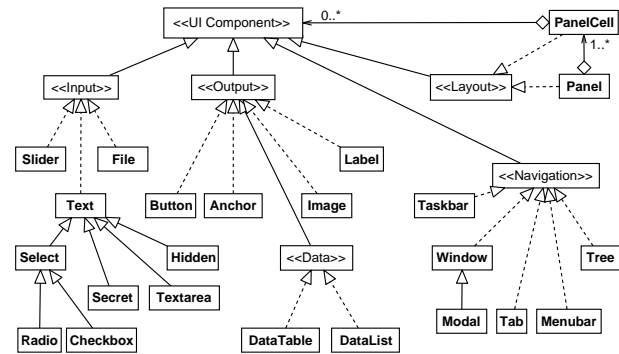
<<UI Component>>
0..*
PanelCell
1..*
<<Input>>
<<Output>>
<<Layout>>
Panel
Slider
File
Label
<<Navigation>>
Text
Button
Anchor
Image
Taskbar
Select
Hidden
<<Data>>
Window
Tree
Secret
Textarea
Modal
Tab
Menubar
Radio
Checkbox
DataTable
DataList